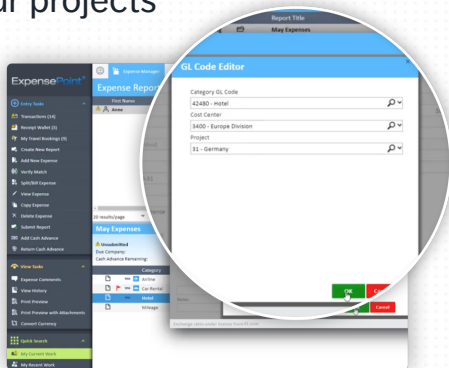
ır projects

Report Title
May Expenses

ExpensePoint

Expense Manager

Entry Tasks
Transactions (14)
Receipt Wallet (2)
My Travel Bookings (9)
Create New Report
Add New Expense
Verify Match
Split/Bill Expense
View Expense
Copy Expense
Delete Expense
Submit Report
Add Cash Advance
Return Cash Advance

View Tasks
Expense Comments
View History
Print Preview
Print Preview with Attachments
Convert Currency

Quick Search
My Current Work
My Recent Work

Expense Report
First Name
Anne

20 results/page

May Expenses
Unsubmitted
Due Company:
Cash Advance Remaining:

Category
Airline
Car Rental
Hotel
Mileage

GL Code Editor
Category GL Code
42480 - Hotel
Cost Center
3400 - Europe Division
Project
31 - Germany

OK
Cancel

Notes
Exchange rates under license from XE.com